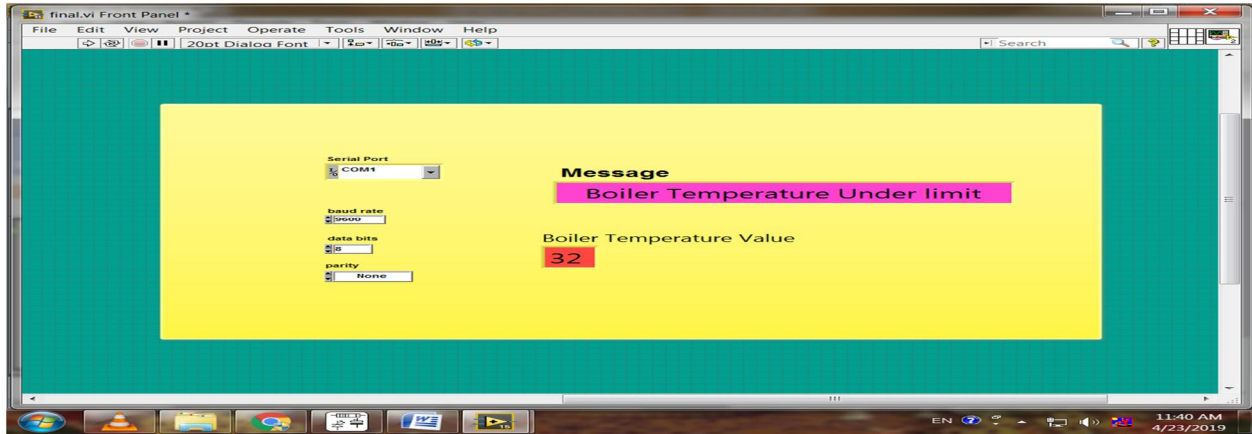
final.vi Front Panel *

File Edit View Project Operate Tools Window Help

20pt Dialog Font

Search

Serial Port
COM1

baud rate
9600

data bits
8

parity
None

Message
Boiler Temperature Under limit

Boiler Temperature Value
32

EN

11:40 AM
4/23/2019